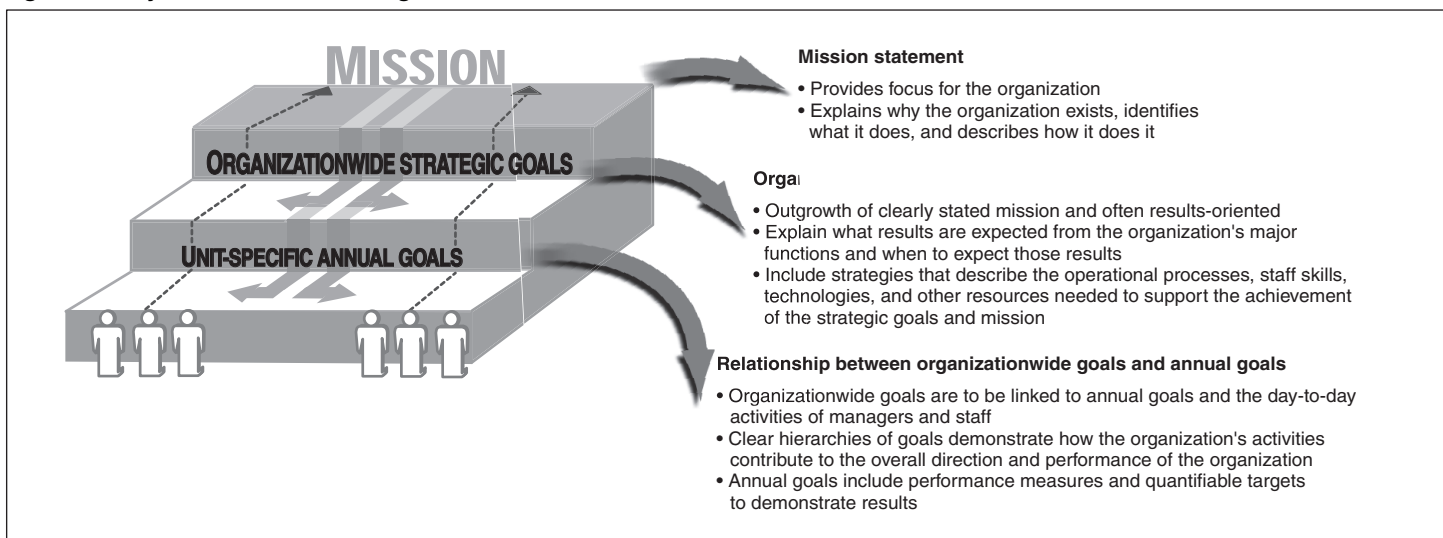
MISSION

ORGANIZATIONWIDE STRATEGIC GOALS

UNIT-SPECIFIC ANNUAL GOALS

**Mission statement**

• Provides focus for the organization
• Explains why the organization exists, identifies what it does, and describes how it does it

**Orga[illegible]**

• Outgrowth of clearly stated mission and often results-oriented
• Explain what results are expected from the organization's major functions and when to expect those results
• Include strategies that describe the operational processes, staff skills, technologies, and other resources needed to support the achievement of the strategic goals and mission

**Relationship between organizationwide goals and annual goals**

• Organizationwide goals are to be linked to annual goals and the day-to-day activities of managers and staff
• Clear hierarchies of goals demonstrate how the organization's activities contribute to the overall direction and performance of the organization
• Annual goals include performance measures and quantifiable targets to demonstrate results